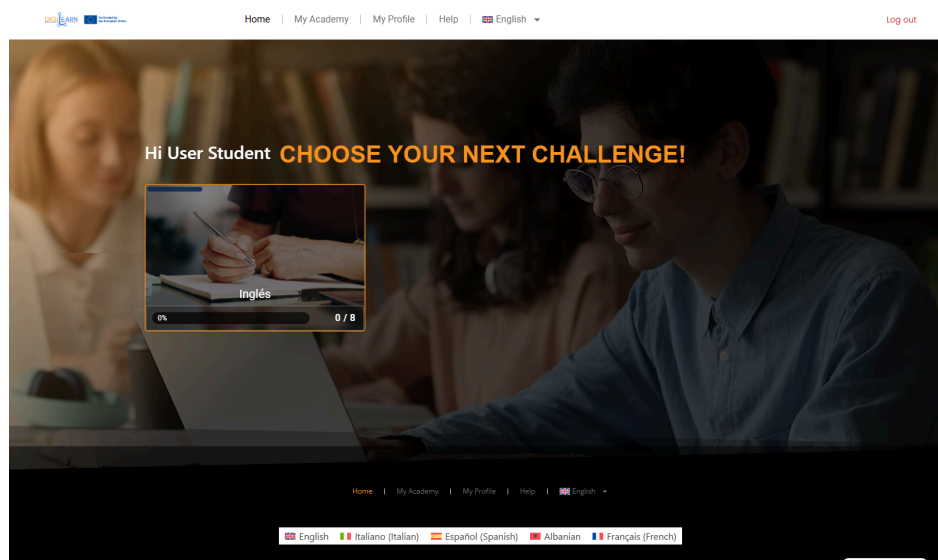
DIGI LEARN Co-funded by the European Union

Home | My Academy | My Profile | Help | English

Log out

Hi User Student CHOOSE YOUR NEXT CHALLENGE!

Inglés

0%

0 / 8

Home | My Academy | My Profile | Help | English

English Italiano (Italian) Español (Spanish) Albanian Français (French)